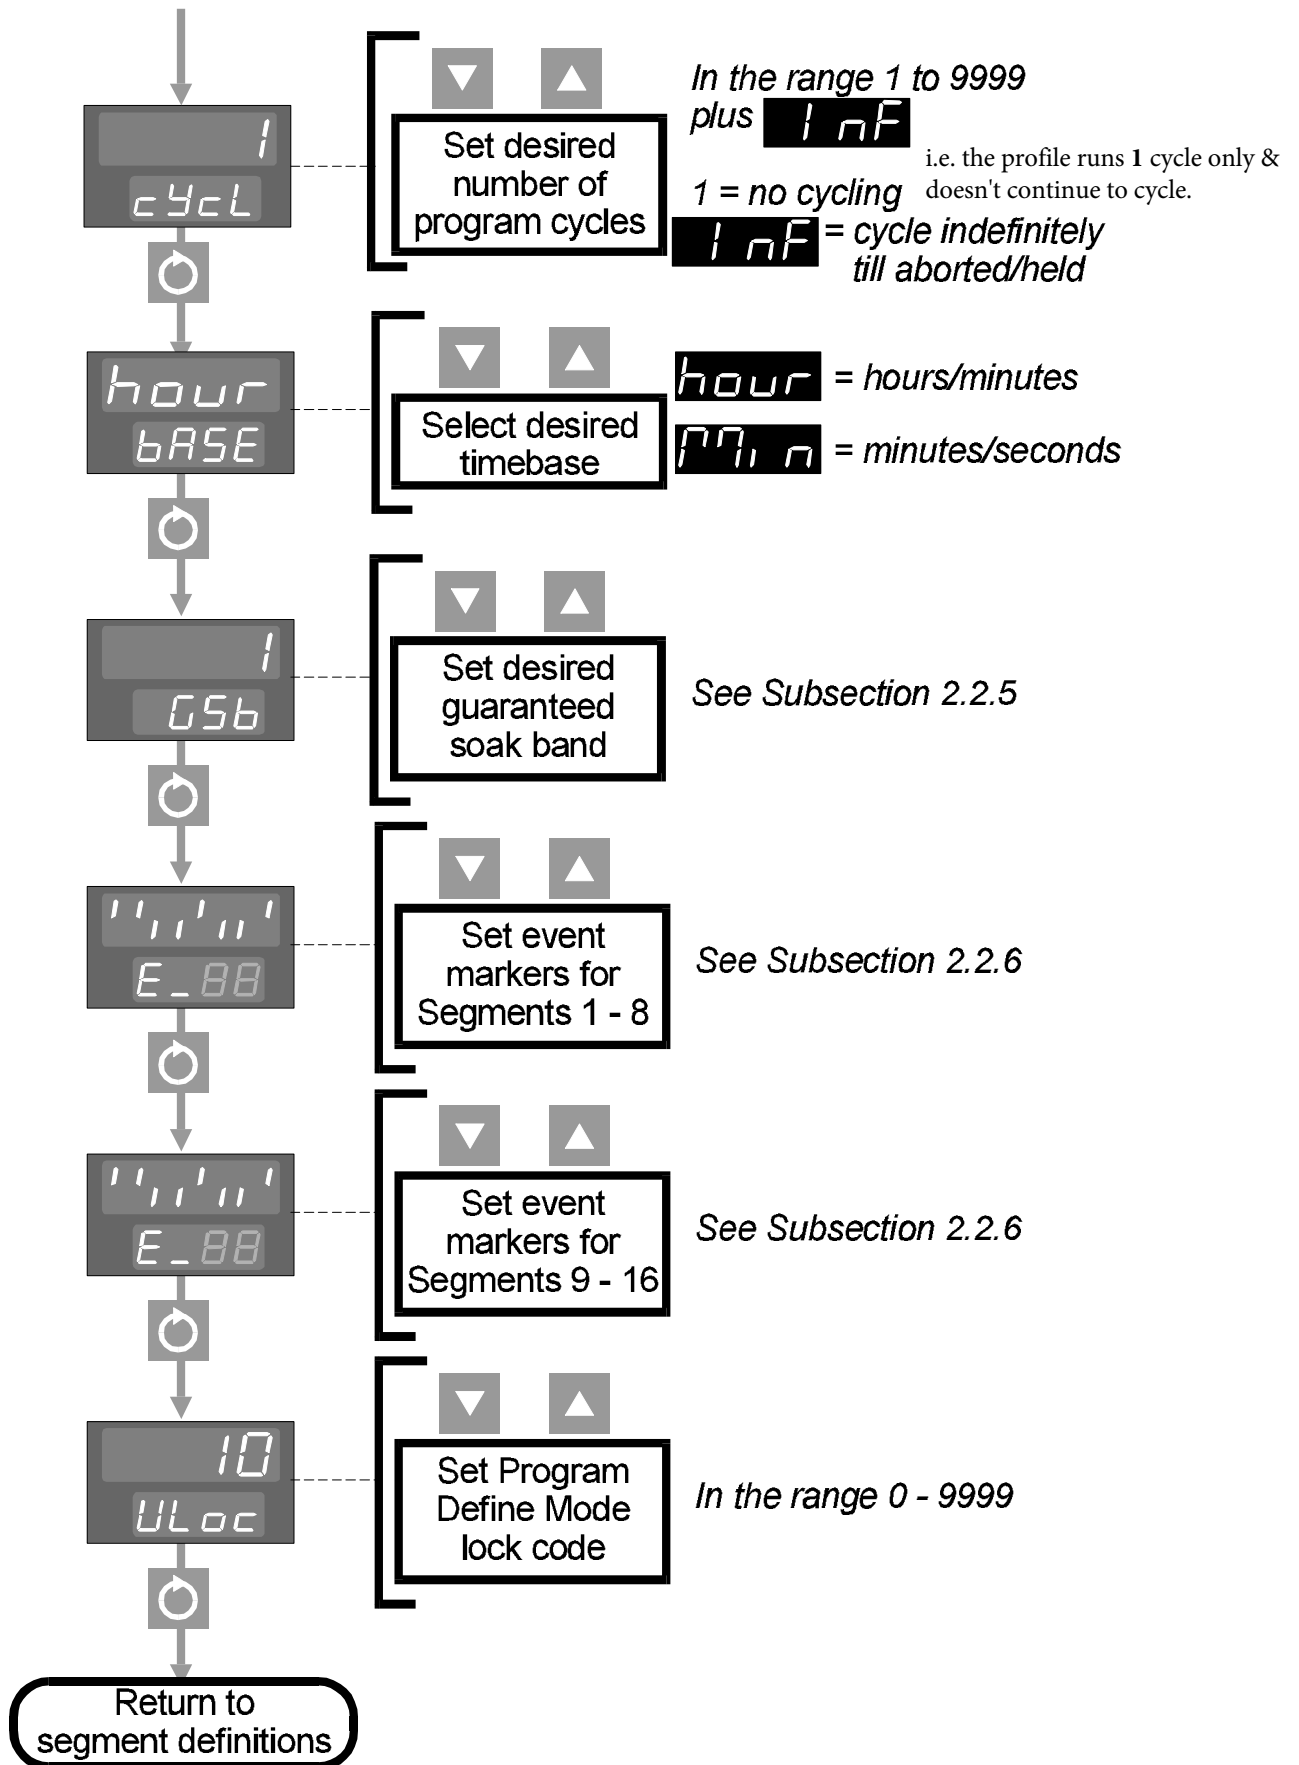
1
cYcL

Set desired number of program cycles

In the range 1 to 9999 plus InF

i.e. the profile runs **1** cycle only & doesn't continue to cycle.

1 = no cycling

InF = cycle indefinitely till aborted/held

hour
bASE

Select desired timebase

hour = hours/minutes

Min = minutes/seconds

1
GSb

Set desired guaranteed soak band

See Subsection 2.2.5

E_88

Set event markers for Segments 1 - 8

See Subsection 2.2.6

E_88

Set event markers for Segments 9 - 16

See Subsection 2.2.6

10
ULoc

Set Program Define Mode lock code

In the range 0 - 9999

Return to segment definitions